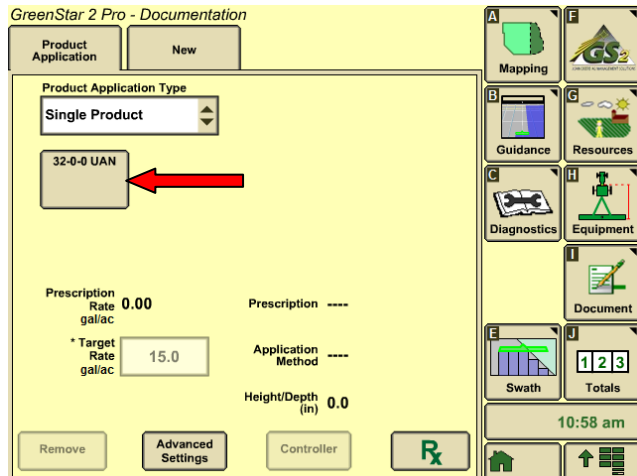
GreenStar 2 Pro - Documentation

Product Application

New

Product Application Type

Single Product

32-0-0 UAN

Prescription Rate gal/ac 0.00

Prescription ----

* Target Rate gal/ac 15.0

Application Method ----

Height/Depth (in) 0.0

Remove

Advanced Settings

Controller

Rx

A Mapping

F GS2

B Guidance

G Resources

C Diagnostics

H Equipment

I Document

E Swath

J 1 2 3 Totals

10:58 am